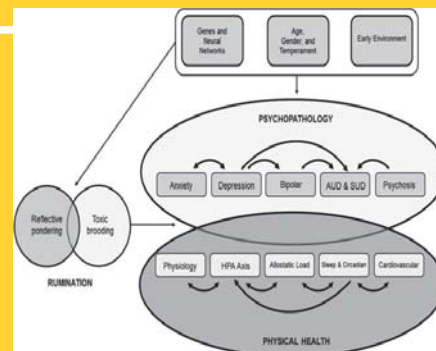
Genes and Neural Networks

Age, Gender, and Temperament

Early Environment

PSYCHOPATHOLOGY

Anxiety

Depression

Bipolar

AUD & SUD

Psychosis

Reflective pondering

Toxic brooding

RUMINATION

Physiology

HPA Axis

Allostatic Load

Sleep & Circadian

Cardiovascular

PHYSICAL HEALTH